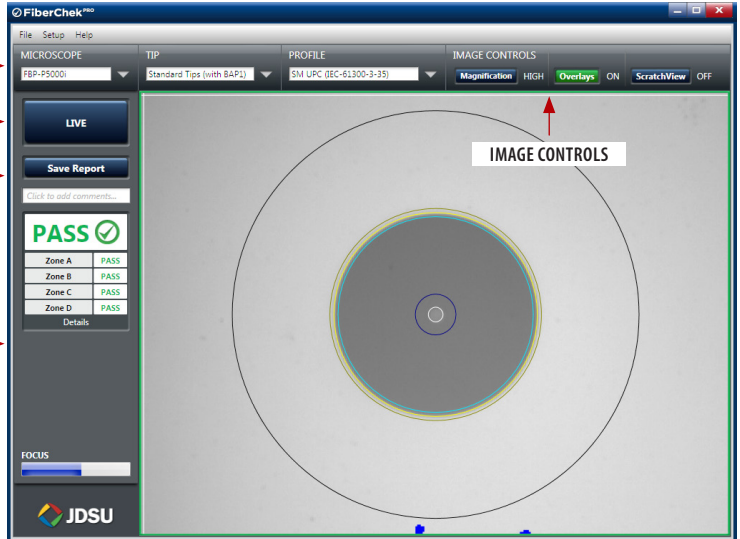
FiberChek PRO

File Setup Help

MICROSCOPE
FBP-P5000i

TIP
Standard Tips (with BAP1)

PROFILE
SM UPC (IEC-61300-3-35)

IMAGE CONTROLS
Magnification HIGH Overlays ON ScratchView OFF

LIVE

Save Report

Click to add comments...

PASS

| Zone A | PASS |
|---|---|
| Zone B | PASS |
| Zone C | PASS |
| Zone D | PASS |

Details

IMAGE CONTROLS

FOCUS

JDSU